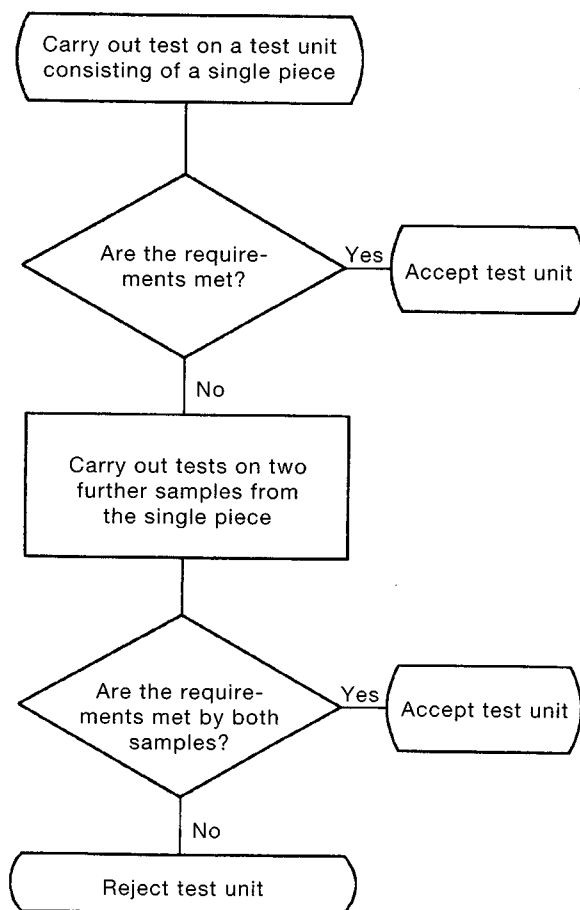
Carry out test on a test unit consisting of a single piece

Are the requirements met?

Yes

Accept test unit

No

Carry out tests on two further samples from the single piece

Are the requirements met by both samples?

Yes

Accept test unit

No

Reject test unit